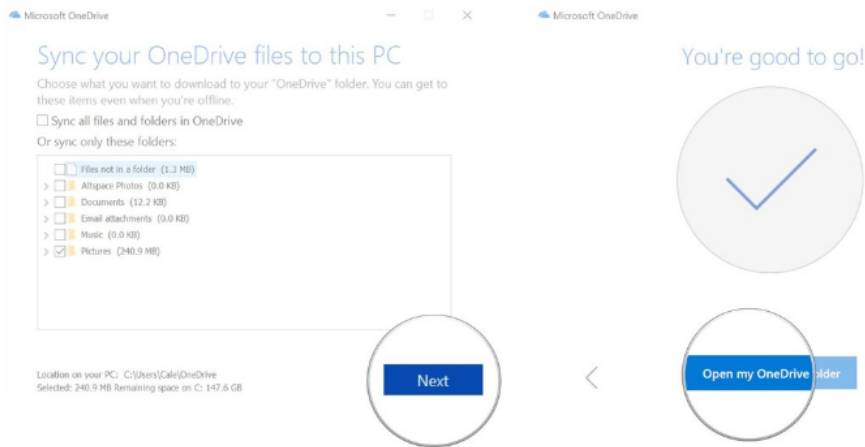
Microsoft OneDrive

Sync your OneDrive files to this PC

Choose what you want to download to your "OneDrive" folder. You can get to these items even when you're offline.

Sync all files and folders in OneDrive

Or sync only these folders:

Files not in a folder (1.3 MB)
Allspace Photos (0.0 KB)
Documents (12.2 KB)
Email attachments (0.0 KB)
Music (0.0 KB)
Pictures (240.9 MB)

Location on your PC: C:\Users\Cale\OneDrive
Selected: 240.9 MB Remaining space on C: 147.6 GB

Next

Microsoft OneDrive

You're good to go!

Open my OneDrive folder